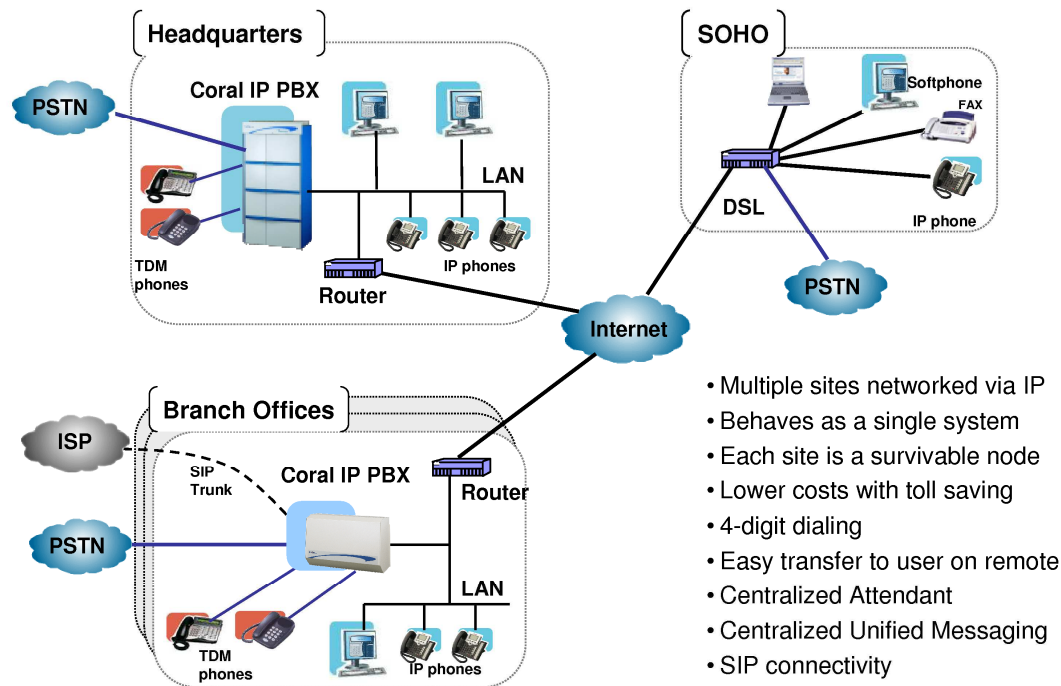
Headquarters

PSTN

Coral IP PBX

LAN

TDM phones

IP phones

Router

SOHO

Softphone

FAX

DSL

IP phone

PSTN

Internet

Branch Offices

ISP

SIP Trunk

Coral IP PBX

Router

PSTN

LAN

TDM phones

IP phones

• Multiple sites networked via IP
• Behaves as a single system
• Each site is a survivable node
• Lower costs with toll saving
• 4-digit dialing
• Easy transfer to user on remote
• Centralized Attendant
• Centralized Unified Messaging
• SIP connectivity